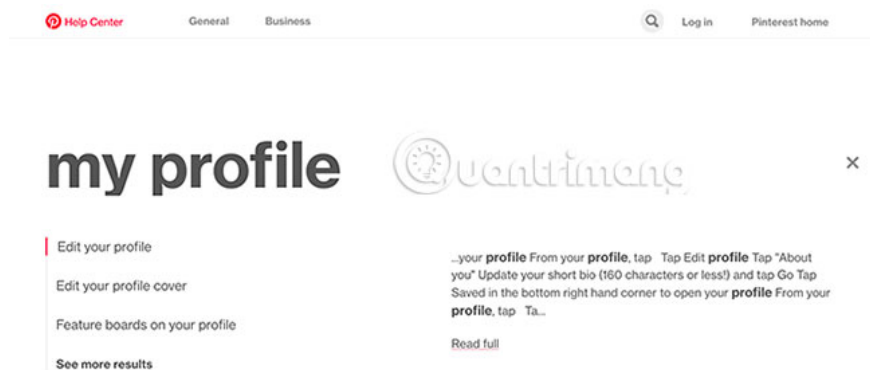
Help Center General Business Log in Pinterest home

my profile

Quantrimang

×

Edit your profile

Edit your profile cover

Feature boards on your profile

See more results

...your profile From your profile, tap Tap Edit profile Tap "About you" Update your short bio (160 characters or less!) and tap Go Tap Saved in the bottom right hand corner to open your profile From your profile, tap Ta...

Read full